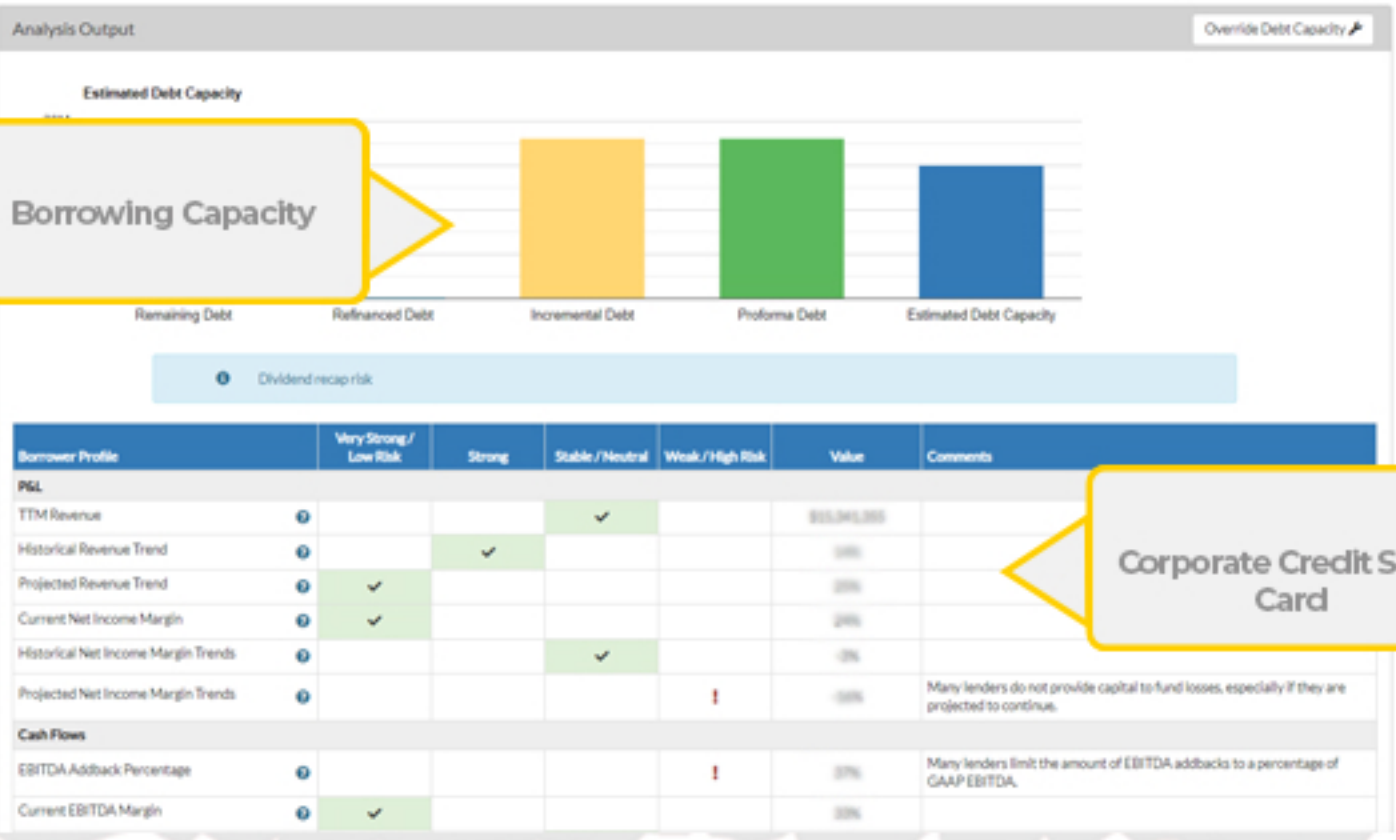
Analysis Output

Override Debt Capacity

Estimated Debt Capacity

Borrowing Capacity

Remaining Debt
Refinanced Debt
Incremental Debt
Proforma Debt
Estimated Debt Capacity

Dividend recap risk

| Borrower Profile | Very Strong / Low Risk | Strong | Stable / Neutral | Weak / High Risk | Value | Comments |
|---|---|---|---|---|---|---|
| P&L | | | | | | |
| TTM Revenue | | | ✓ | | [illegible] | |
| Historical Revenue Trend | | ✓ | | | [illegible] | |
| Projected Revenue Trend | ✓ | | | | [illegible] | |
| Current Net Income Margin | ✓ | | | | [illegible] | |
| Historical Net Income Margin Trends | | | ✓ | | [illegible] | |
| Projected Net Income Margin Trends | | | | ! | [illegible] | Many lenders do not provide capital to fund losses, especially if they are projected to continue. |
| Cash Flows | | | | | | |
| EBITDA Addback Percentage | | | | ! | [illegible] | Many lenders limit the amount of EBITDA addbacks to a percentage of GAAP EBITDA. |
| Current EBITDA Margin | ✓ | | | | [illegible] | |

Corporate Credit S
Card